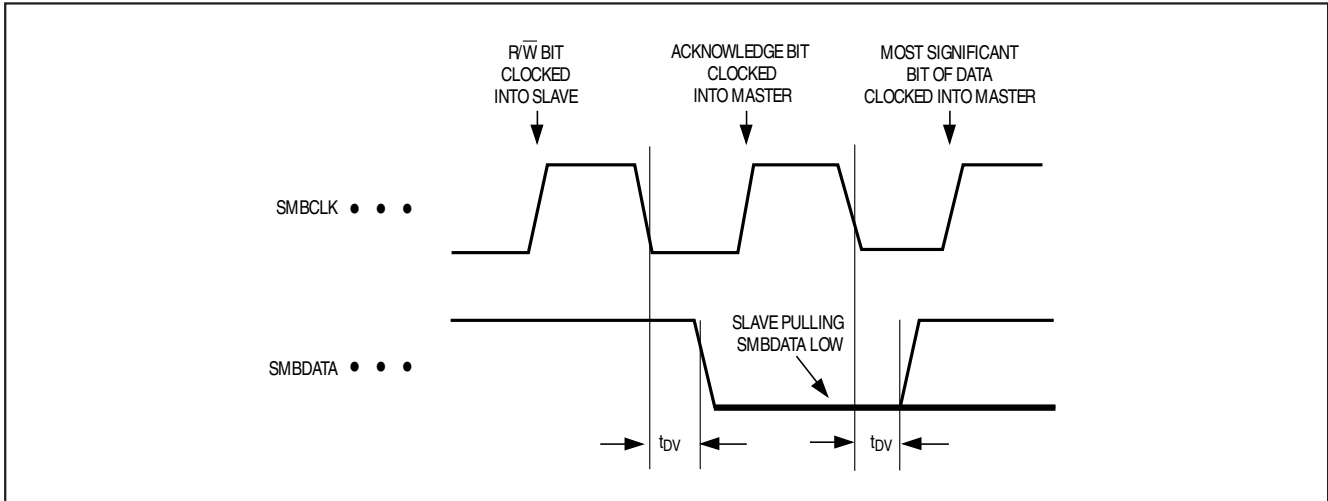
R/$\overline{W}$ BIT CLOCKED INTO SLAVE

ACKNOWLEDGE BIT CLOCKED INTO MASTER

MOST SIGNIFICANT BIT OF DATA CLOCKED INTO MASTER

SMBCLK • • •

SLAVE PULLING SMBDATA LOW

SMBDATA • • •

$t_{DV}$

$t_{DV}$